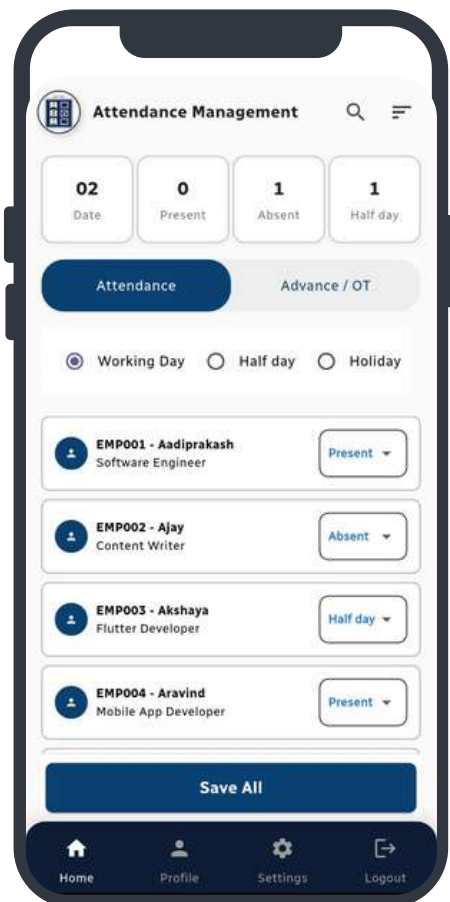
Attendance Management

| 02 | 0 | 1 | 1 |
|---|---|---|---|
| Date | Present | Absent | Half day |

Attendance

Advance / OT

Working Day Half day Holiday

EMP001 - Aadiprakash
Software Engineer
Present

EMP002 - Ajay
Content Writer
Absent

EMP003 - Akshaya
Flutter Developer
Half day

EMP004 - Aravind
Mobile App Developer
Present

Save All

Home Profile Settings Logout